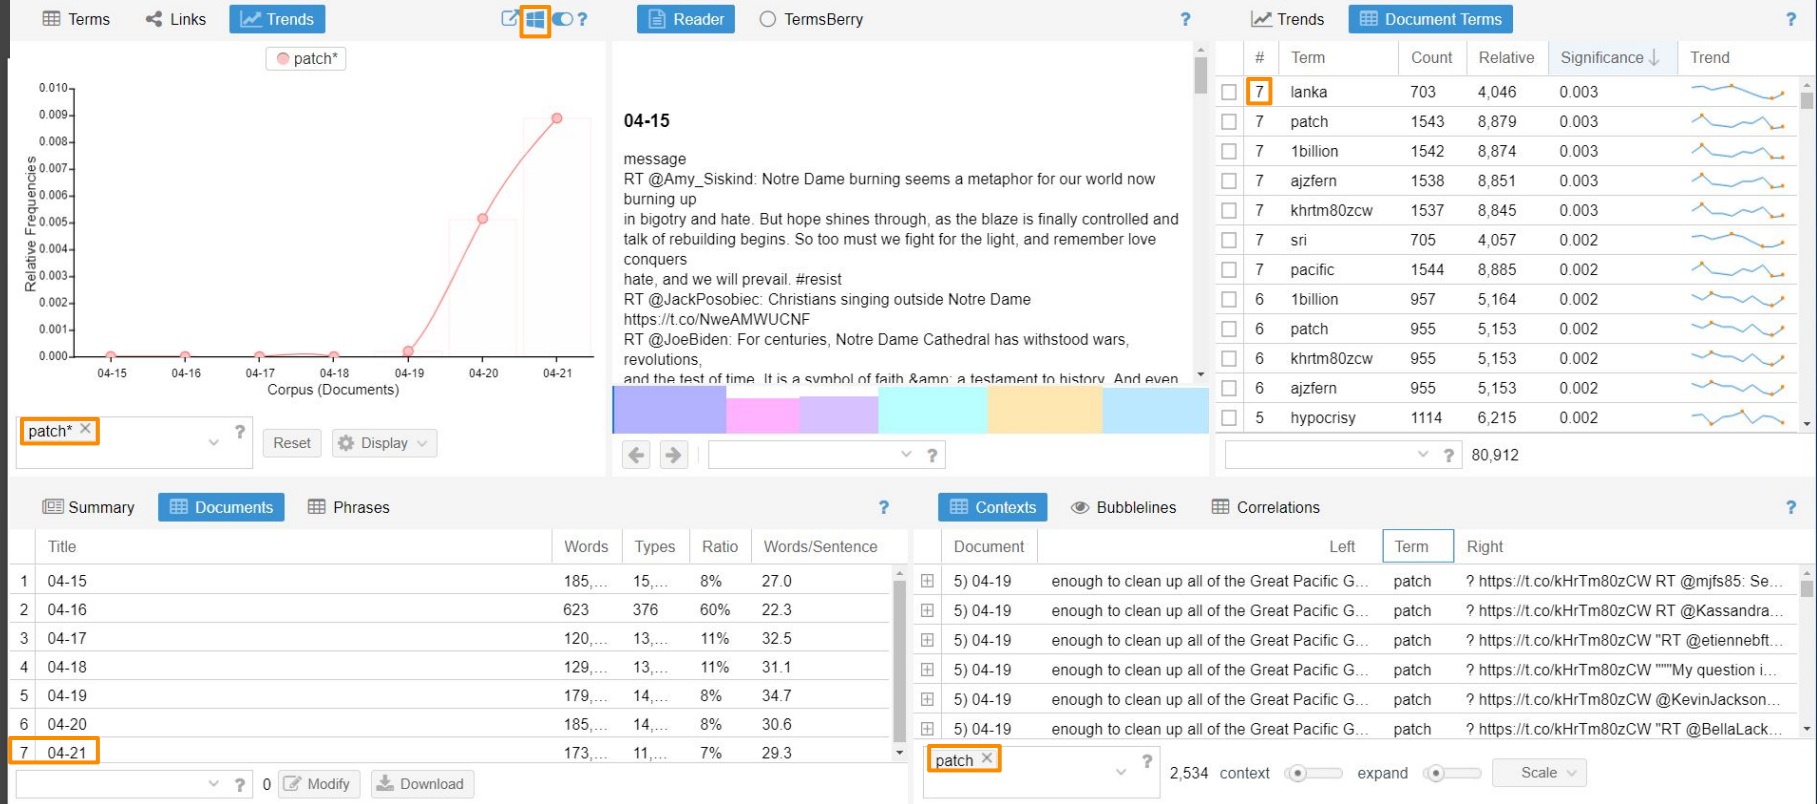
Terms Links Trends ?

patch*

0.010
0.009
0.008
0.007
0.006
0.005
0.004
0.003
0.002
0.001
0.000

Relative Frequencies

04-15 04-16 04-17 04-18 04-19 04-20 04-21
Corpus (Documents)

patch* ✕ ?
Reset Display

Reader TermsBerry ?

04-15

message
RT @Amy_Siskind: Notre Dame burning seems a metaphor for our world now burning up
in bigotry and hate. But hope shines through, as the blaze is finally controlled and talk of rebuilding begins. So too must we fight for the light, and remember love conquers
hate, and we will prevail. #resist
RT @JackPosobiec: Christians singing outside Notre Dame
https://t.co/NweAMWUCNF
RT @JoeBiden: For centuries, Notre Dame Cathedral has withstood wars, revolutions,
and the test of time. It is a symbol of faith &amp; a testament to history. And even

?

Trends Document Terms ?

| | # | Term | Count | Relative | Significance | Trend |
|---|---|---|---|---|---|---|
| | 7 | lanka | 703 | 4,046 | 0.003 | |
| | 7 | patch | 1543 | 8,879 | 0.003 | |
| | 7 | 1billion | 1542 | 8,874 | 0.003 | |
| | 7 | ajzfern | 1538 | 8,851 | 0.003 | |
| | 7 | khrtm80zcw | 1537 | 8,845 | 0.003 | |
| | 7 | sri | 705 | 4,057 | 0.002 | |
| | 7 | pacific | 1544 | 8,885 | 0.002 | |
| | 6 | 1billion | 957 | 5,164 | 0.002 | |
| | 6 | patch | 955 | 5,153 | 0.002 | |
| | 6 | khrtm80zcw | 955 | 5,153 | 0.002 | |
| | 6 | ajzfern | 955 | 5,153 | 0.002 | |
| | 5 | hypocrisy | 1114 | 6,215 | 0.002 | |

? 80,912

Summary Documents Phrases ?

| | Title | Words | Types | Ratio | Words/Sentence |
|---|---|---|---|---|---|
| 1 | 04-15 | 185,... | 15,... | 8% | 27.0 |
| 2 | 04-16 | 623 | 376 | 60% | 22.3 |
| 3 | 04-17 | 120,... | 13,... | 11% | 32.5 |
| 4 | 04-18 | 129,... | 13,... | 11% | 31.1 |
| 5 | 04-19 | 179,... | 14,... | 8% | 34.7 |
| 6 | 04-20 | 185,... | 14,... | 8% | 30.6 |
| 7 | 04-21 | 173,... | 11,... | 7% | 29.3 |

? 0 Modify Download

Contexts Bubblelines Correlations ?

| | Document | Left | Term | Right |
|---|---|---|---|---|
| ⊞ | 5) 04-19 | enough to clean up all of the Great Pacific G... | patch | ? https://t.co/kHrTm80zCW RT @mjfs85: Se... |
| ⊞ | 5) 04-19 | enough to clean up all of the Great Pacific G... | patch | ? https://t.co/kHrTm80zCW RT @Kassandra... |
| ⊞ | 5) 04-19 | enough to clean up all of the Great Pacific G... | patch | ? https://t.co/kHrTm80zCW "RT @etiennebft... |
| ⊞ | 5) 04-19 | enough to clean up all of the Great Pacific G... | patch | ? https://t.co/kHrTm80zCW """My question i... |
| ⊞ | 5) 04-19 | enough to clean up all of the Great Pacific G... | patch | ? https://t.co/kHrTm80zCW @KevinJackson... |
| ⊞ | 5) 04-19 | enough to clean up all of the Great Pacific G... | patch | ? https://t.co/kHrTm80zCW "RT @BellaLack... |

patch ✕ ? 2,534 context expand Scale